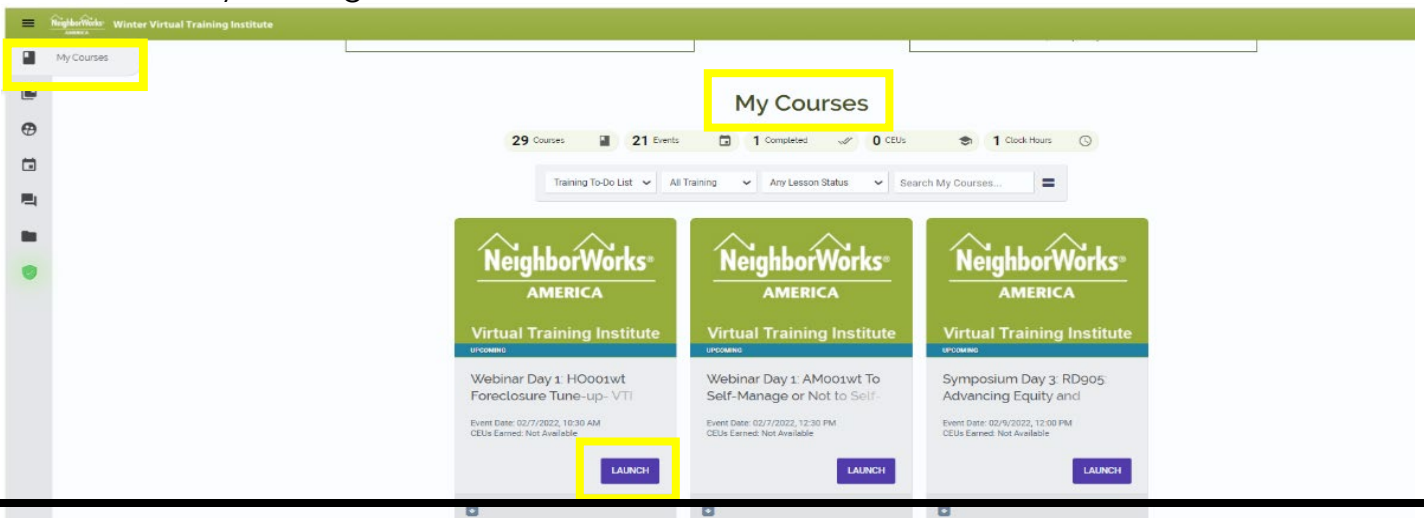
NeighborWorks AMERICA Winter Virtual Training Institute

My Courses

My Courses

29 Courses | 21 Events | 1 Completed | 0 CEUs | 1 Clock Hours

Training To-Do List | All Training | Any Lesson Status | Search My Courses...

NeighborWorks® AMERICA
Virtual Training Institute
UPCOMING
Webinar Day 1: HO001wt Foreclosure Tune-up- VTI
Event Date: 02/7/2022, 10:30 AM
CEUs Earned: Not Available
LAUNCH

NeighborWorks® AMERICA
Virtual Training Institute
UPCOMING
Webinar Day 1: AM001wt To Self-Manage or Not to Self-
Event Date: 02/7/2022, 12:30 PM
CEUs Earned: Not Available
LAUNCH

NeighborWorks® AMERICA
Virtual Training Institute
UPCOMING
Symposium Day 3: RD905: Advancing Equity and
Event Date: 02/9/2022, 12:00 PM
CEUs Earned: Not Available
LAUNCH